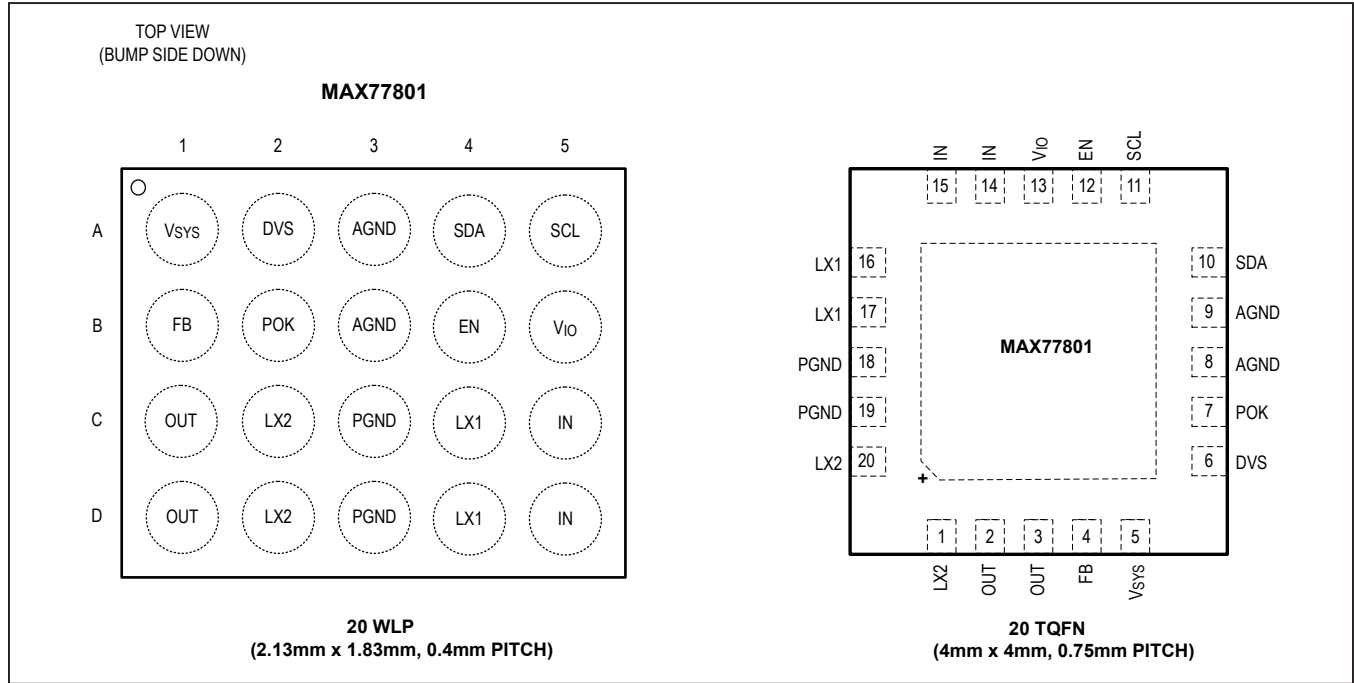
TOP VIEW
(BUMP SIDE DOWN)

MAX77801

| | 1 | 2 | 3 | 4 | 5 |
|---|---|---|---|---|---|
| A | $V_{SYS}$ | DVS | AGND | SDA | SCL |
| B | FB | POK | AGND | EN | $V_{IO}$ |
| C | OUT | LX2 | PGND | LX1 | IN |
| D | OUT | LX2 | PGND | LX1 | IN |

20 WLP
(2.13mm x 1.83mm, 0.4mm PITCH)

IN 15
IN 14
$V_{IO}$ 13
EN 12
SCL 11

LX1 16
LX1 17
PGND 18
PGND 19
LX2 20

10 SDA
9 AGND
8 AGND
7 POK
6 DVS

MAX77801

+

1 LX2
2 OUT
3 OUT
4 FB
5 $V_{SYS}$

20 TQFN
(4mm x 4mm, 0.75mm PITCH)